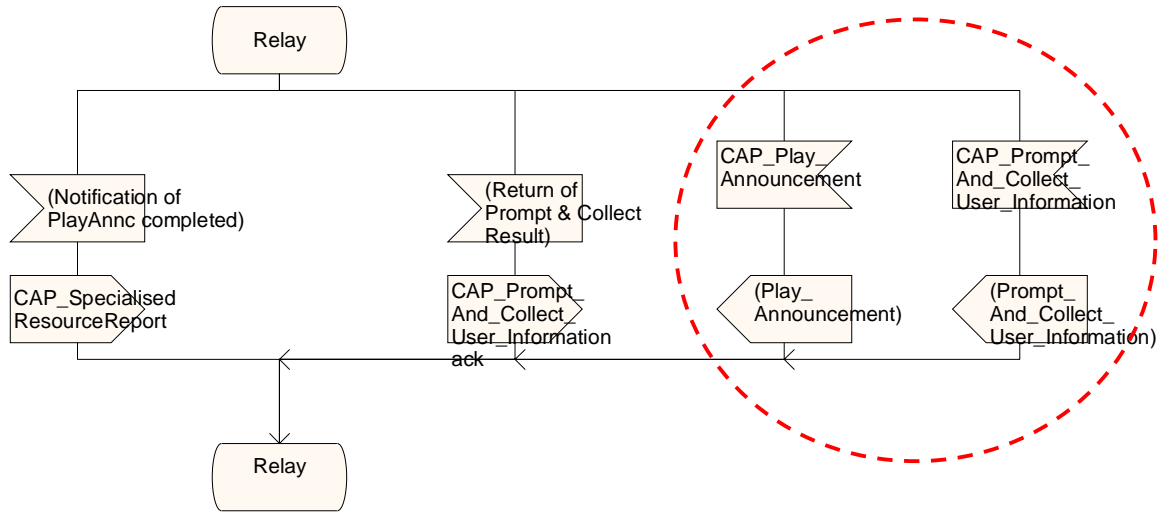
Relay

(Notification of PlayAnnc completed)

CAP_Specialised ResourceReport

(Return of Prompt & Collect Result)

CAP_Prompt_ And_Collect_ User_Information ack

CAP_Play_ Announcement

(Play_ Announcement)

CAP_Prompt_ And_Collect_ User_Information

(Prompt_ And_Collect_ User_Information)

Relay